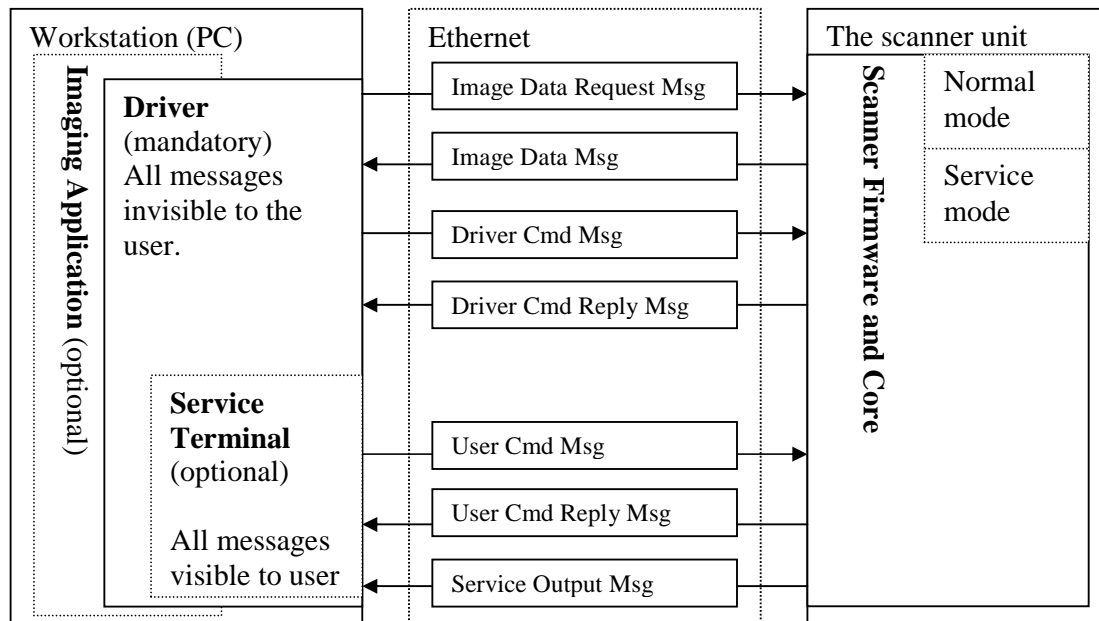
Workstation (PC)

Imaging Application (optional)

Driver (mandatory) All messages invisible to the user.

Service Terminal (optional)

All messages visible to user

Ethernet

Image Data Request Msg

Image Data Msg

Driver Cmd Msg

Driver Cmd Reply Msg

User Cmd Msg

User Cmd Reply Msg

Service Output Msg

The scanner unit

Scanner Firmware and Core

Normal mode

Service mode